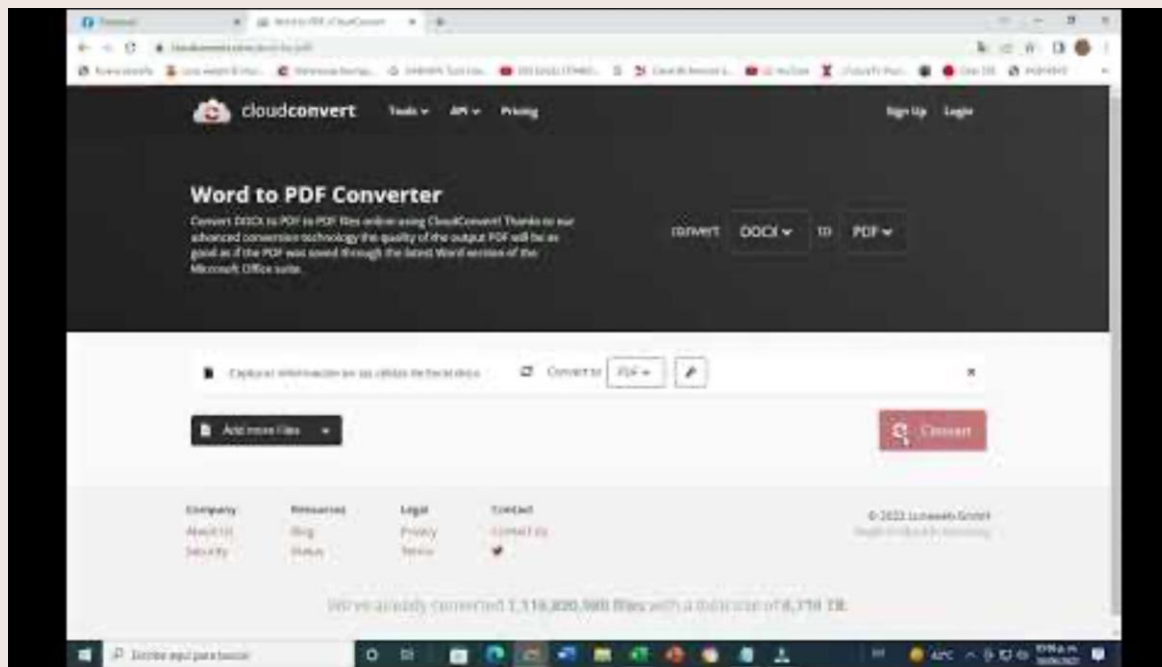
cloudconvert Tools API Pricing Sign Up Login

Word to PDF Converter

Convert DOCX to PDF to PDF files online using CloudConvert! Thanks to our advanced conversion technology the quality of the output PDF will be as good as if the PDF was saved through the latest Word version of the Microsoft Office suite.

convert DOCX to PDF

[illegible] Convert to PDF

Add more Files

Convert

Company
About Us
Security

Resources
Blog
Status

Legal
Privacy
Terms

Contact
Contact Us

© 2022 Lunaweb GmbH
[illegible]

We've already converted 1,116,820,580 files with a total size of 8,718 TB.

Escribe aquí para buscar